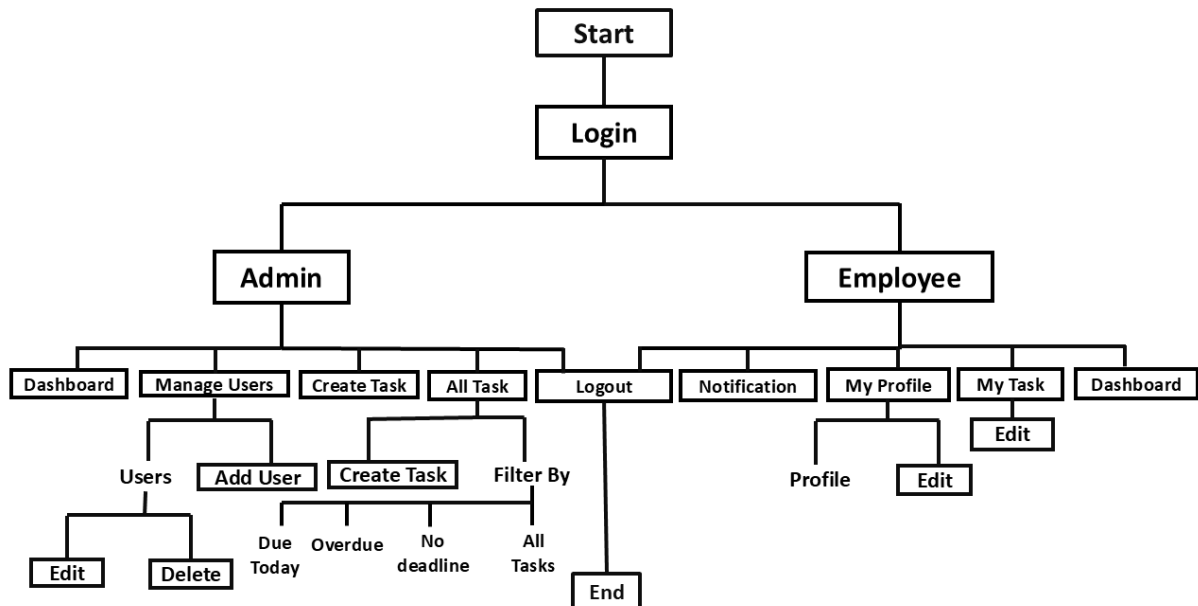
Start

Login

Admin

Employee

Dashboard

Manage Users

Create Task

All Task

Logout

Notification

My Profile

My Task

Dashboard

Edit

Users

Add User

Create Task

Filter By

Profile

Edit

Due Today

Overdue

No deadline

All Tasks

Edit

Delete

End